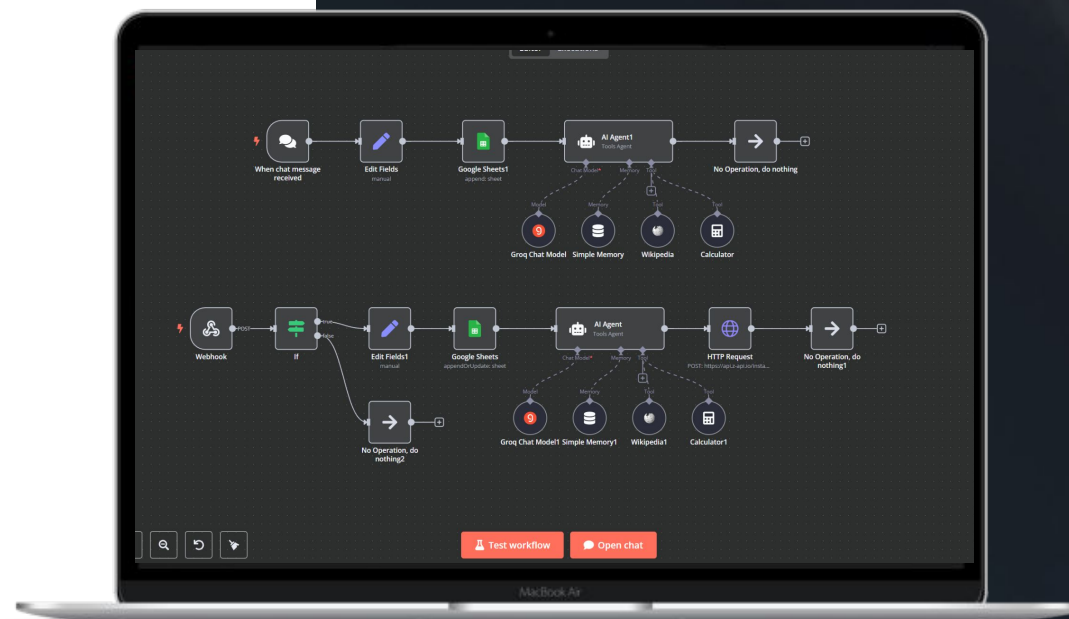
When chat message received

Edit Fields
manual

Google Sheets1
append: sheet

AI Agent1
Tools Agent

Chat Model* Memory Tool

No Operation, do nothing

Model Memory Tool Tool

Groq Chat Model Simple Memory Wikipedia Calculator

Webhook POST

If true false

Edit Fields1
manual

Google Sheets
appendOrUpdate: sheet

AI Agent
Tools Agent

Chat Model* Memory Tool

HTTP Request
POST: https://api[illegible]

No Operation, do nothing1

No Operation, do nothing2

Model Memory Tool Tool

Groq Chat Model1 Simple Memory1 Wikipedia1 Calculator1

Test workflow

Open chat

MacBook Air